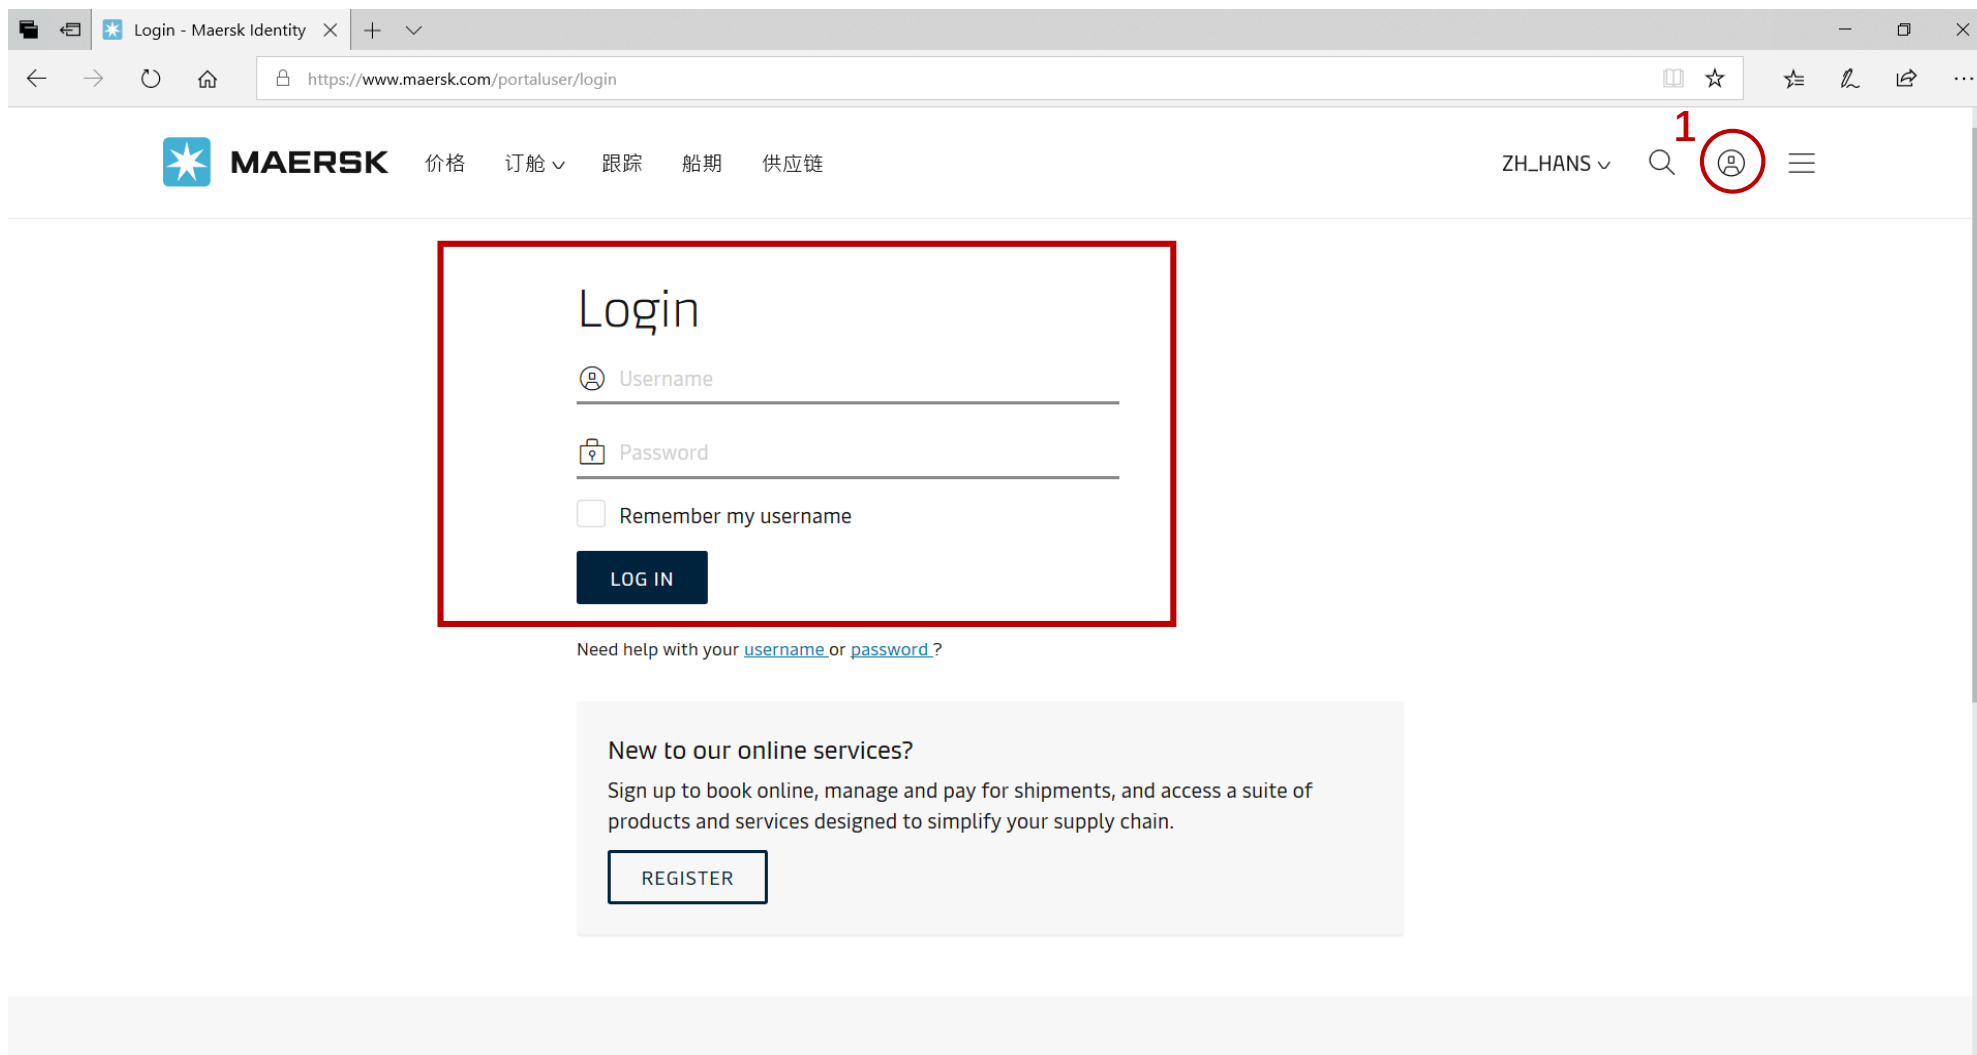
Login - Maersk Identity

https://www.maersk.com/portaluser/login

MAERSK 价格 订舱 跟踪 船期 供应链

ZH_HANS

1

Login

Username

Password

Remember my username

LOG IN

Need help with your username or password ?

New to our online services?

Sign up to book online, manage and pay for shipments, and access a suite of products and services designed to simplify your supply chain.

REGISTER